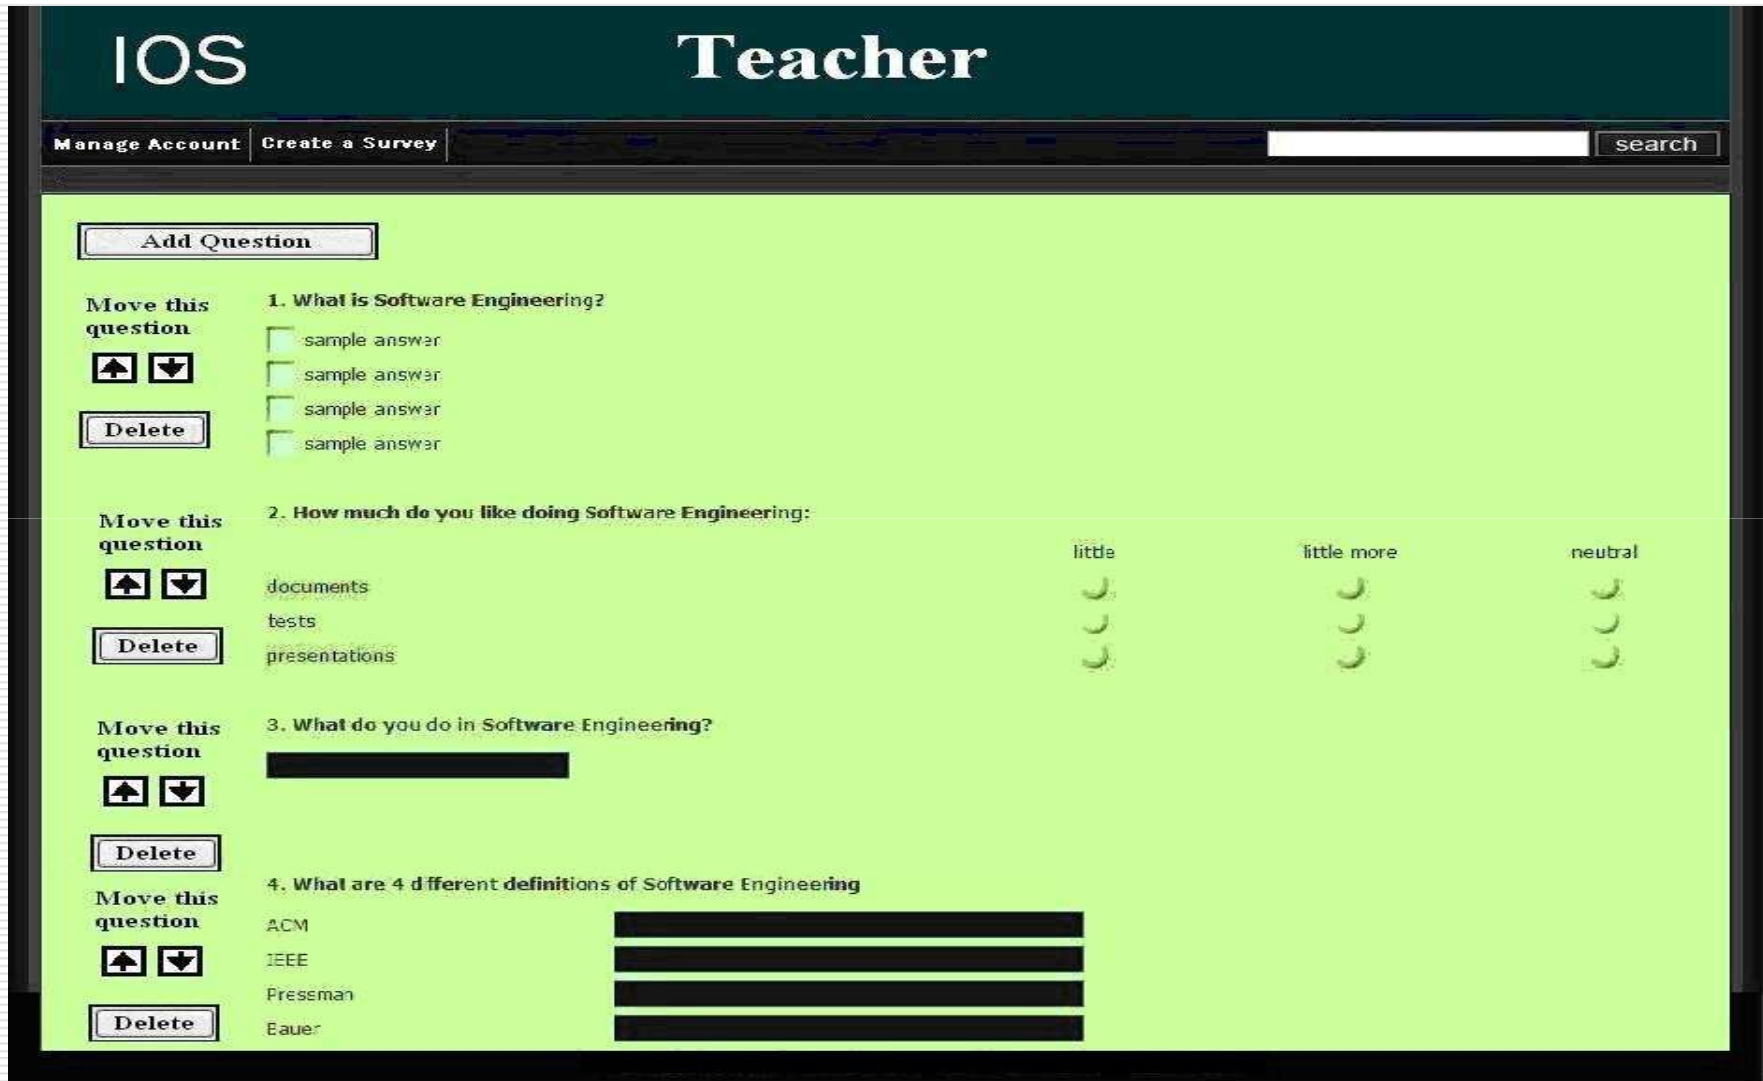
IOS

Teacher

Manage Account | Create a Survey

search

Add Question

Move this question

Delete

1. What is Software Engineering?

sample answer

sample answer

sample answer

sample answer

Move this question

Delete

2. How much do you like doing Software Engineering:

| | little | little more | neutral |
|---|---|---|---|
| documents | | | |
| tests | | | |
| presentations | | | |

Move this question

Delete

3. What do you do in Software Engineering?

Move this question

Delete

4. What are 4 different definitions of Software Engineering

ACM

IEEE

Pressman

Bauer